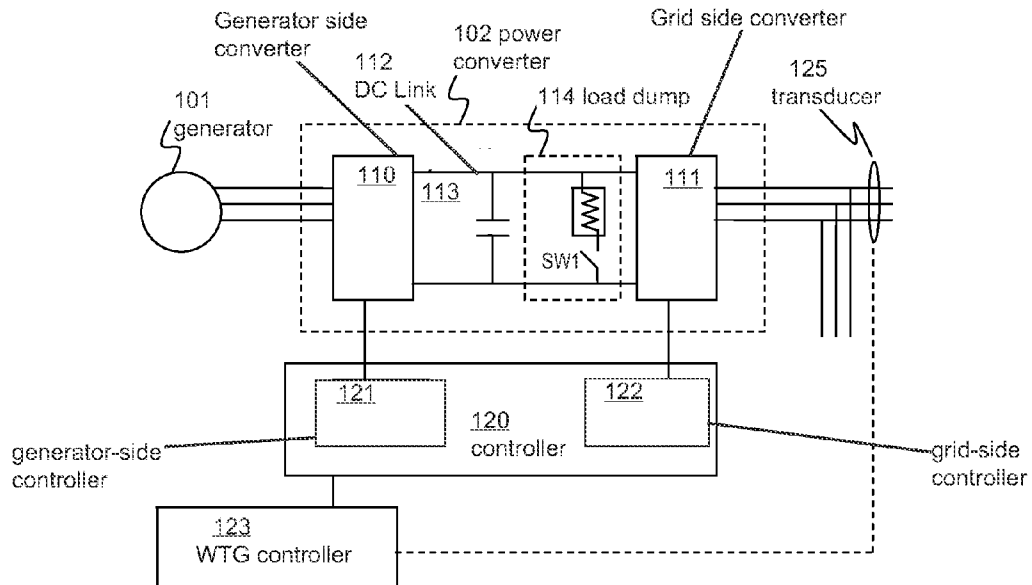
Generator side converter

112 DC Link

102 power converter

Grid side converter

125 transducer

101 generator

114 load dump

110

113

111

SW1

121

122

120 controller

generator-side controller

grid-side controller

123 WTG controller